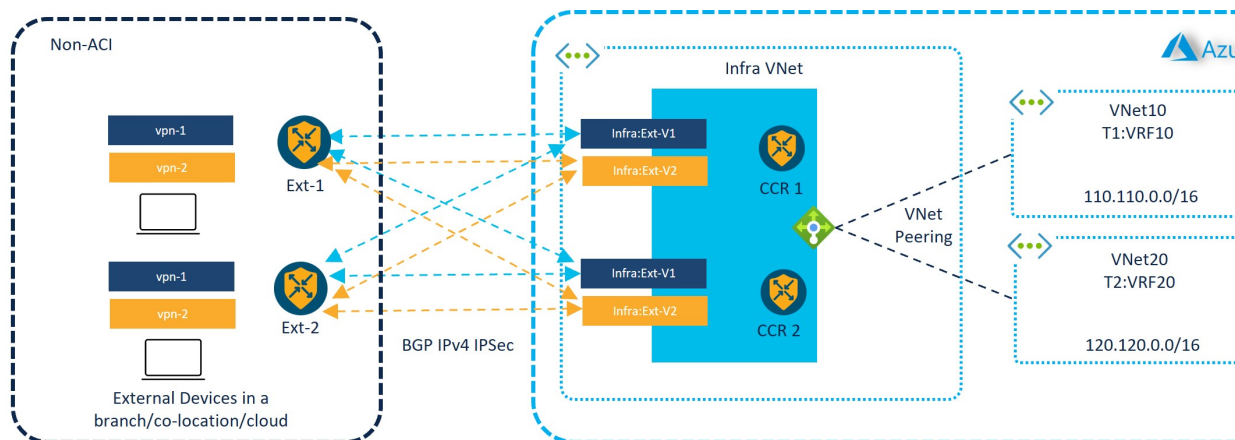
Non-ACI

vpn-1

vpn-2

Ext-1

vpn-1

vpn-2

Ext-2

External Devices in a branch/co-location/cloud

BGP IPv4 IPSec

Azu

Infra VNet

Infra:Ext-V1

Infra:Ext-V2

CCR 1

Infra:Ext-V1

Infra:Ext-V2

CCR 2

VNet Peering

VNet10
T1:VRF10

110.110.0.0/16

VNet20
T2:VRF20

120.120.0.0/16